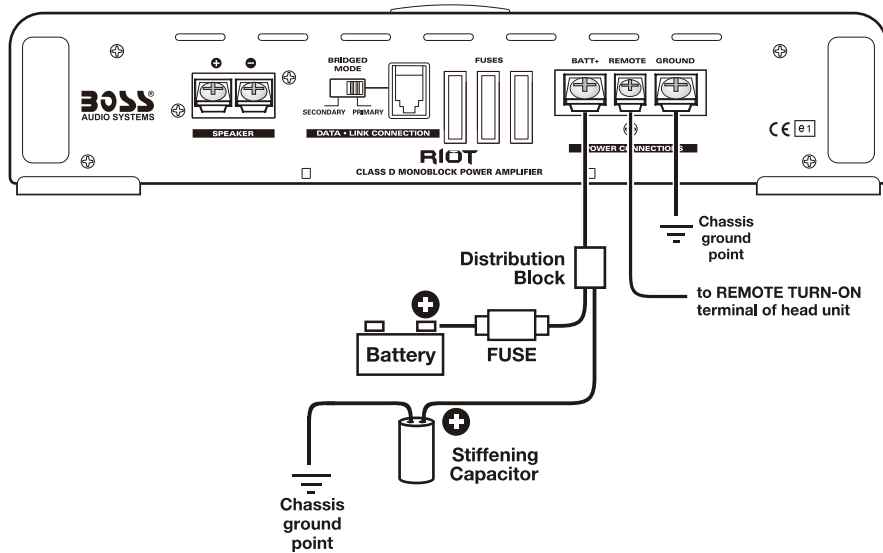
BOSS® AUDIO SYSTEMS

+ −

SPEAKER

BRIDGED MODE

SECONDARY PRIMARY

DATA • LINK CONNECTION

FUSES

RIOT

CLASS D MONOBLOCK POWER AMPLIFIER

BATT+ REMOTE GROUND

POWER CONNECTIONS

CE e1

Chassis ground point

Distribution Block

to REMOTE TURN-ON terminal of head unit

+

Battery

FUSE

+

Stiffening Capacitor

Chassis ground point